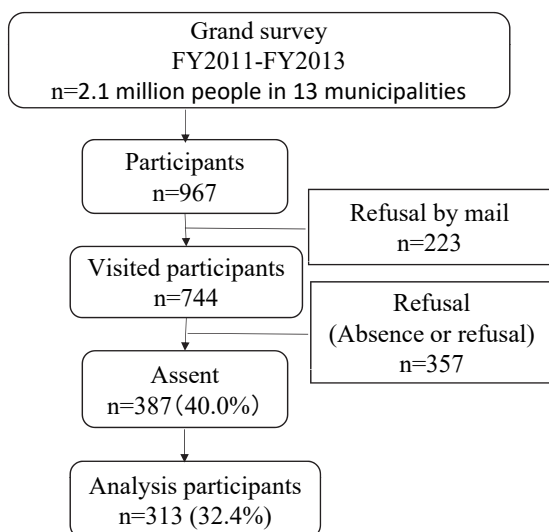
Grand survey
FY2011-FY2013
n=2.1 million people in 13 municipalities

Participants
n=967

Refusal by mail
n=223

Visited participants
n=744

Refusal
(Absence or refusal)
n=357

Assent
n=387（40.0%）

Analysis participants
n=313 (32.4%)